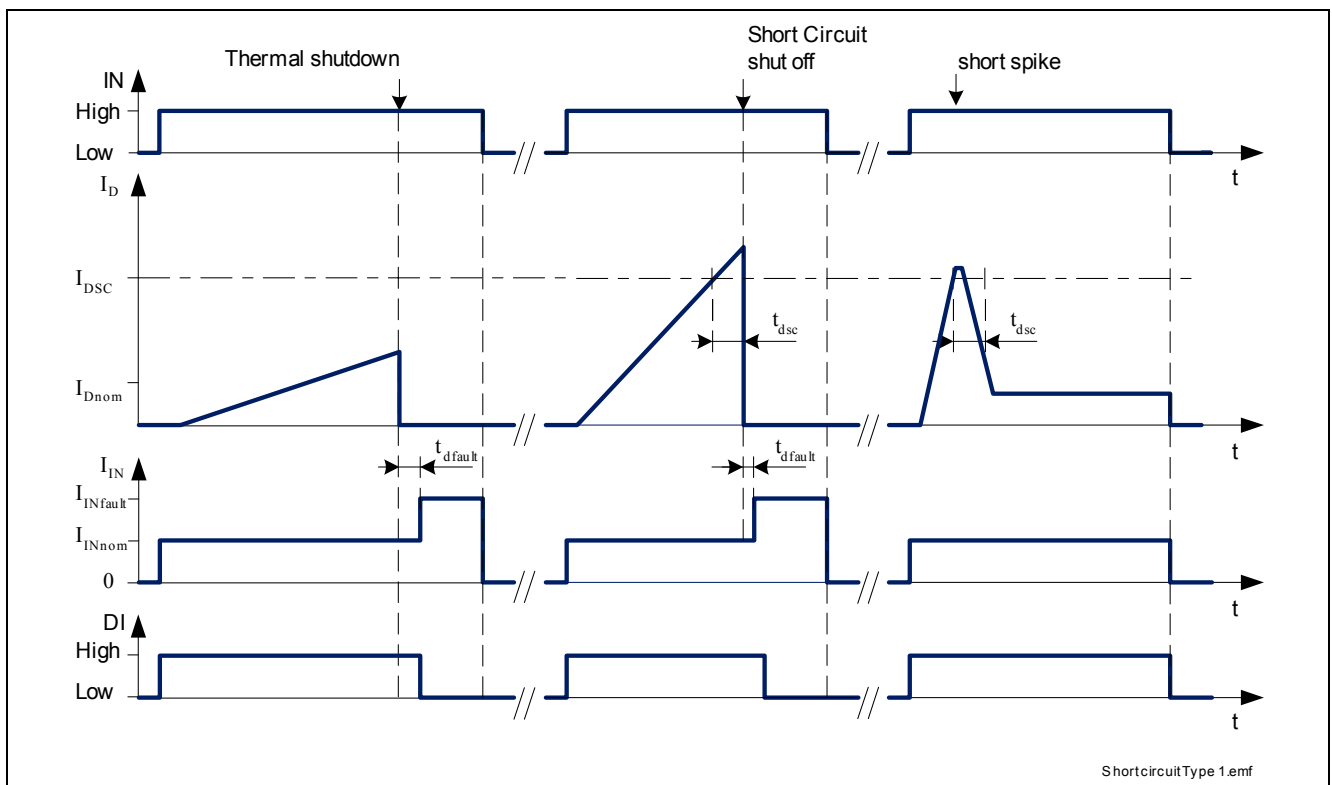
Thermal shutdown

Short Circuit shut off

short spike

IN

High

Low

t

$I_D$

$I_{DSC}$

$t_{dsc}$

$t_{dsc}$

$I_{Dnom}$

t

$I_{IN}$

$t_{dfault}$

$t_{dfault}$

$I_{INfault}$

$I_{INnom}$

0

t

DI

High

Low

t

ShortcircuitType 1.emf